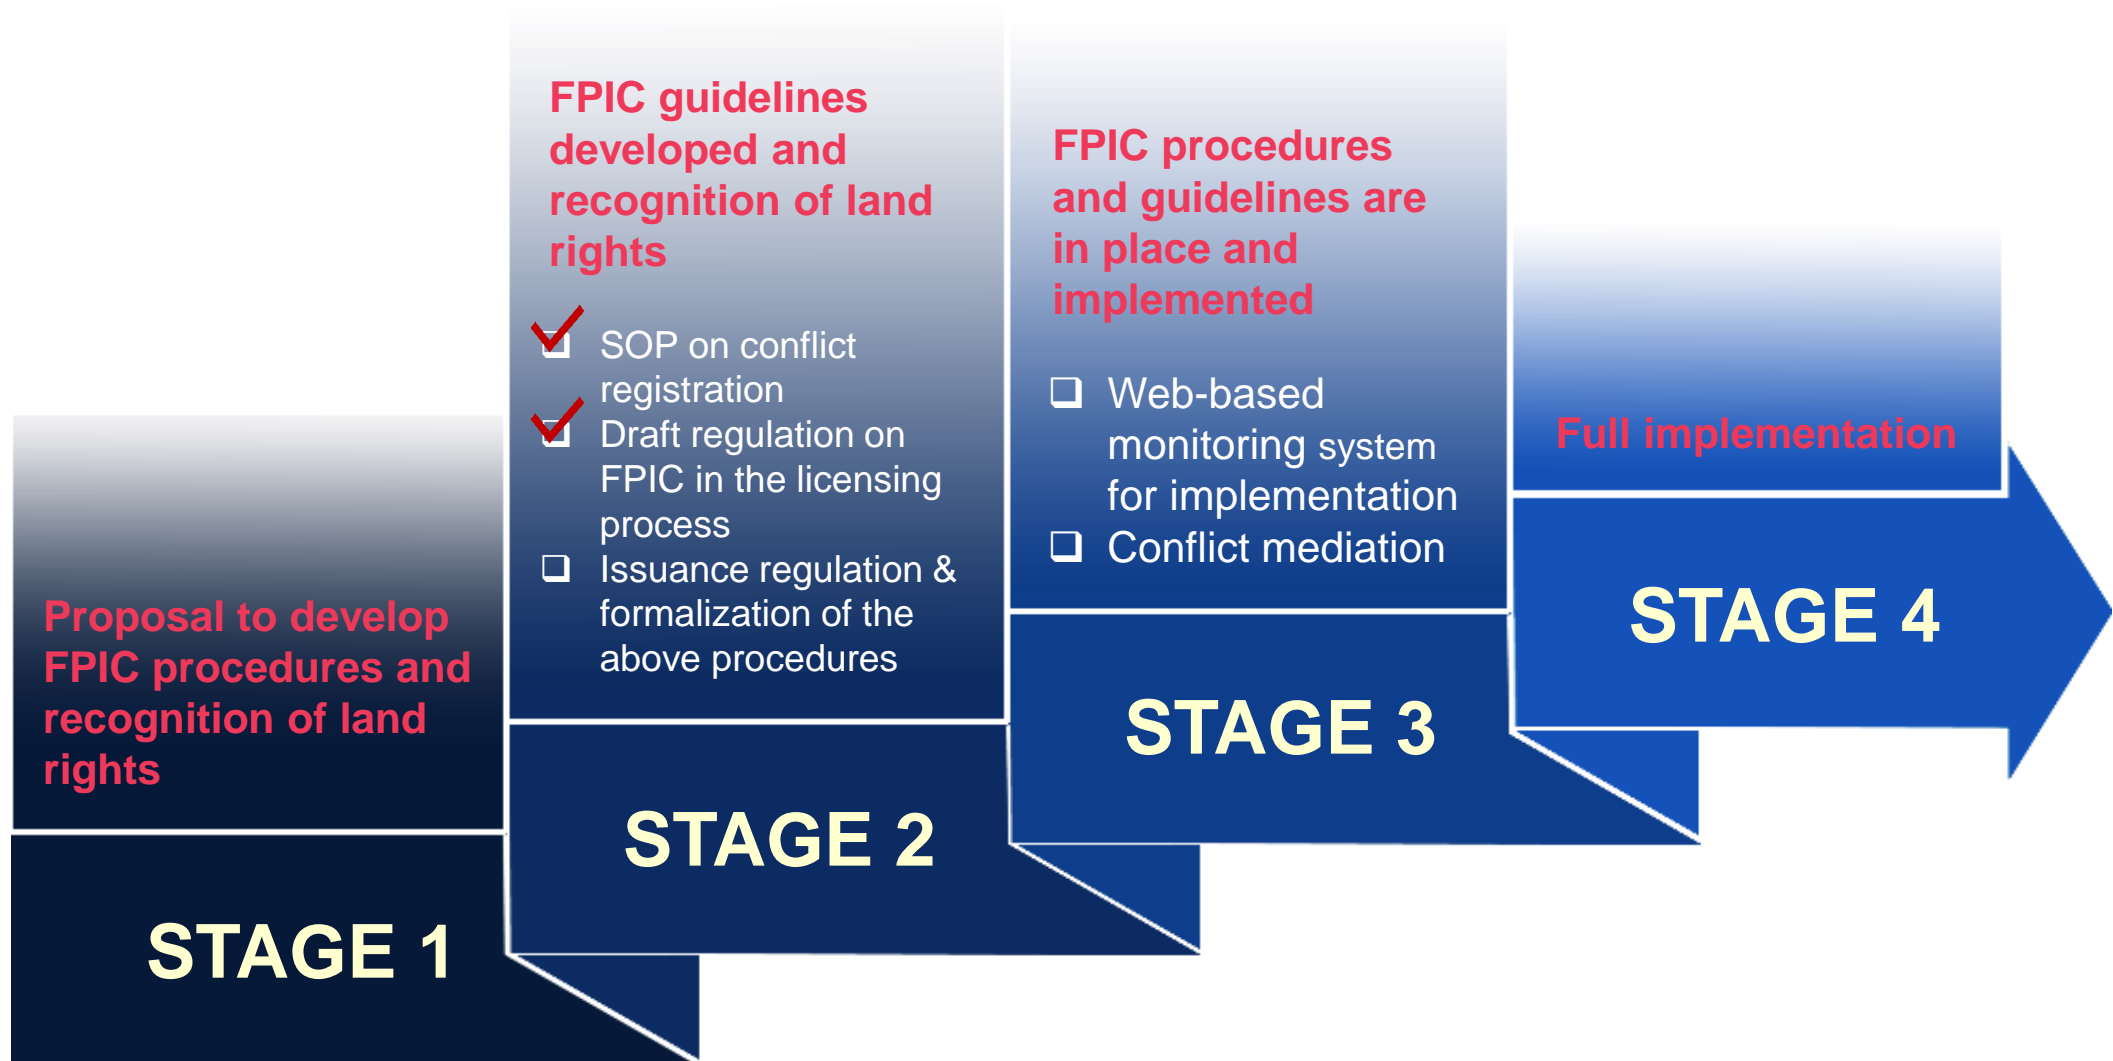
Proposal to develop FPIC procedures and recognition of land rights

STAGE 1

FPIC guidelines developed and recognition of land rights

SOP on conflict registration
Draft regulation on FPIC in the licensing process
❑ Issuance regulation & formalization of the above procedures

STAGE 2

FPIC procedures and guidelines are in place and implemented

❑ Web-based monitoring system for implementation
❑ Conflict mediation

STAGE 3

Full implementation

STAGE 4